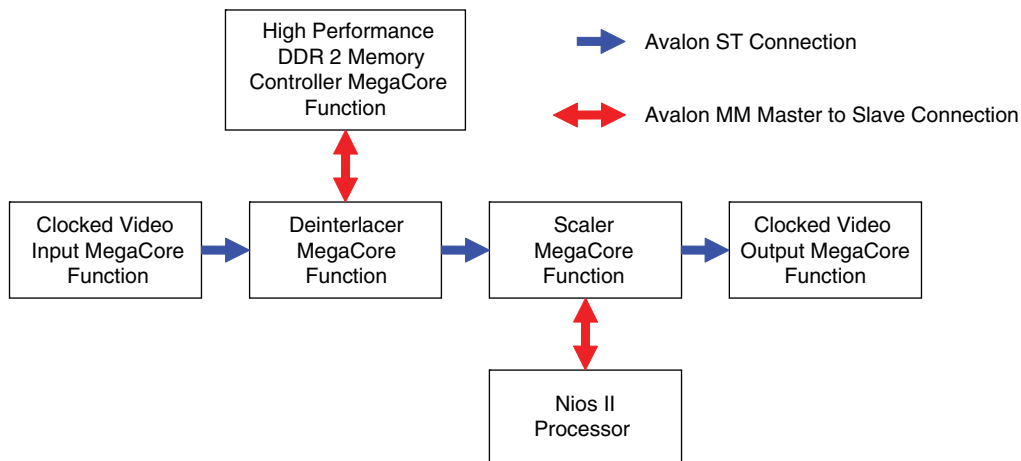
High Performance DDR 2 Memory Controller MegaCore Function

Avalon ST Connection

Avalon MM Master to Slave Connection

Clocked Video Input MegaCore Function

Deinterlacer MegaCore Function

Scaler MegaCore Function

Clocked Video Output MegaCore Function

Nios II Processor